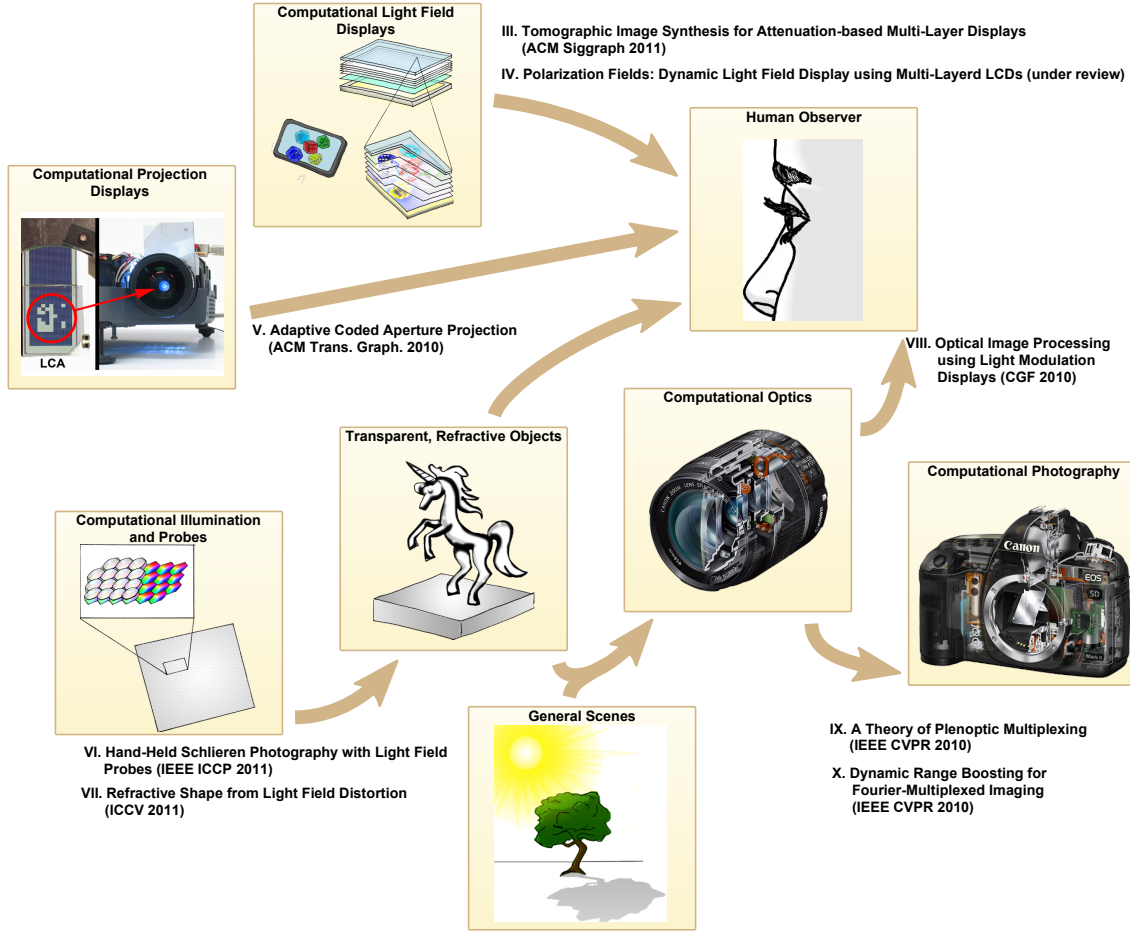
Computational Light Field Displays

III. Tomographic Image Synthesis for Attenuation-based Multi-Layer Displays (ACM Siggraph 2011)

IV. Polarization Fields: Dynamic Light Field Display using Multi-Layerd LCDs (under review)

Human Observer

Computational Projection Displays

LCA

V. Adaptive Coded Aperture Projection (ACM Trans. Graph. 2010)

VIII. Optical Image Processing using Light Modulation Displays (CGF 2010)

Computational Optics

Transparent, Refractive Objects

Computational Photography

Canon

EOS

5D

Computational Illumination and Probes

General Scenes

VI. Hand-Held Schlieren Photography with Light Field Probes (IEEE ICCP 2011)

VII. Refractive Shape from Light Field Distortion (ICCV 2011)

IX. A Theory of Plenoptic Multiplexing (IEEE CVPR 2010)

X. Dynamic Range Boosting for Fourier-Multiplexed Imaging (IEEE CVPR 2010)